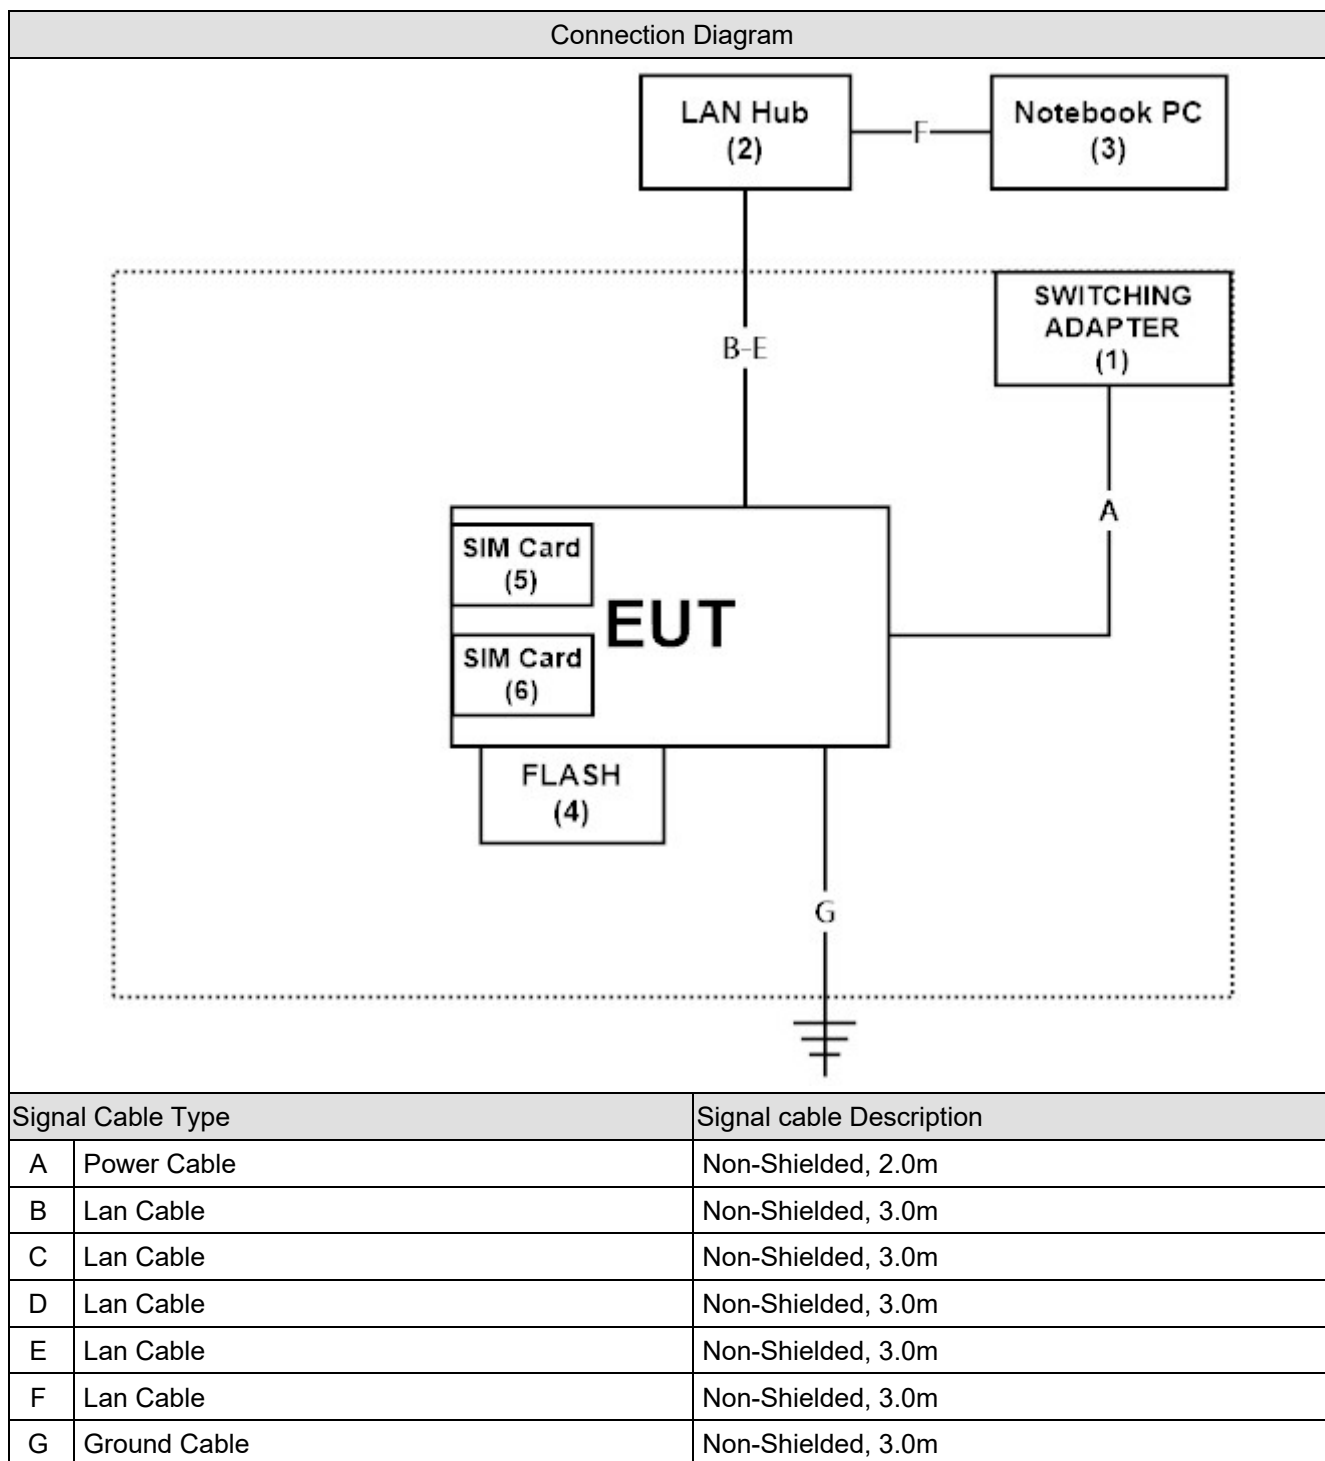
Connection Diagram

LAN Hub
(2)

F

Notebook PC
(3)

SWITCHING
ADAPTER
(1)

B-E

A

SIM Card
(5)

EUT

SIM Card
(6)

FLASH
(4)

G

| Signal Cable Type | | Signal cable Description |
|---|---|---|
| A | Power Cable | Non-Shielded, 2.0m |
| B | Lan Cable | Non-Shielded, 3.0m |
| C | Lan Cable | Non-Shielded, 3.0m |
| D | Lan Cable | Non-Shielded, 3.0m |
| E | Lan Cable | Non-Shielded, 3.0m |
| F | Lan Cable | Non-Shielded, 3.0m |
| G | Ground Cable | Non-Shielded, 3.0m |